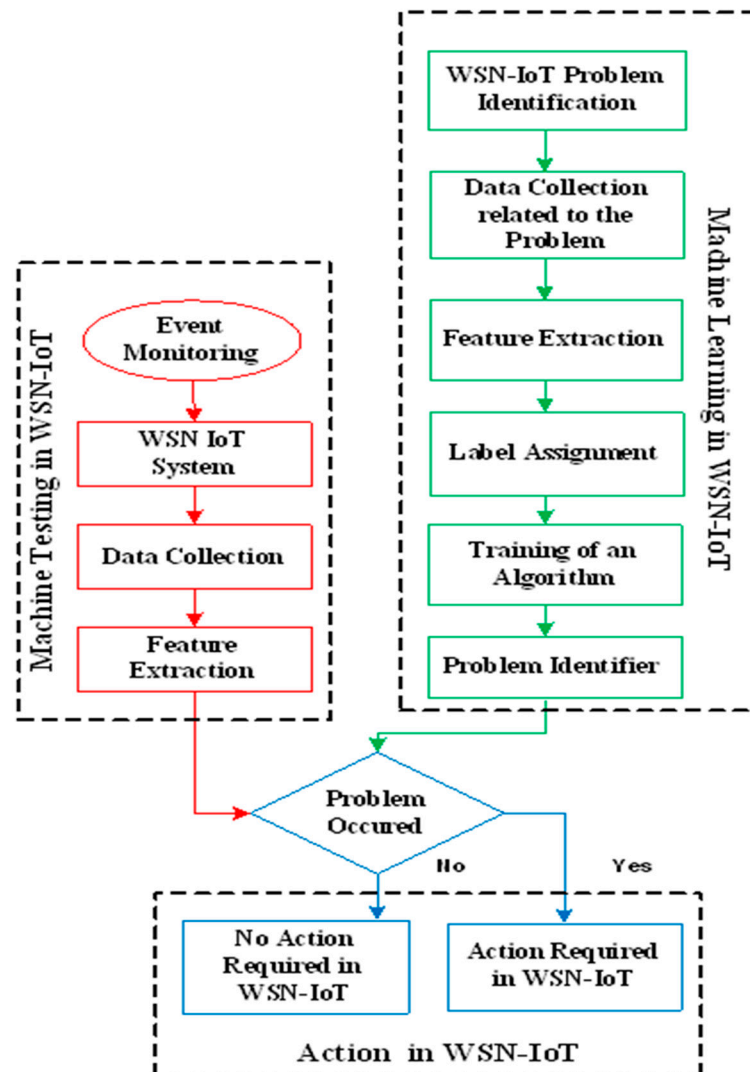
WSN-IoT Problem Identification

Data Collection related to the Problem

Feature Extraction

Label Assignment

Training of an Algorithm

Problem Identifier

Machine Learning in WSN-IoT

Machine Testing in WSN-IoT

Event Monitoring

WSN IoT System

Data Collection

Feature Extraction

Problem Occured

No

Yes

No Action Required in WSN-IoT

Action Required in WSN-IoT

Action in WSN-IoT